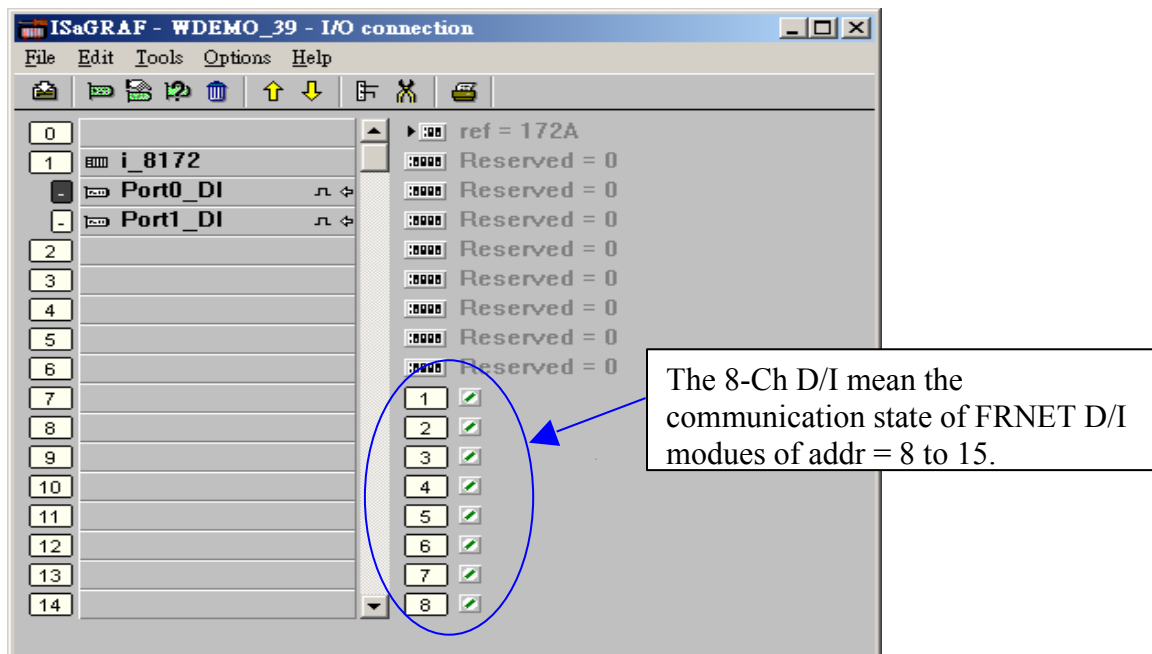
ISaGRAF - WDEMO_39 - I/O connection

File Edit Tools Options Help

| | |
|---|---|
| 0 | |
| 1 | i_8172 |
| - | Port0_DI |
| - | Port1_DI |
| 2 | |
| 3 | |
| 4 | |
| 5 | |
| 6 | |
| 7 | |
| 8 | |
| 9 | |
| 10 | |
| 11 | |
| 12 | |
| 13 | |
| 14 | |

ref = 172A
Reserved = 0
Reserved = 0
Reserved = 0
Reserved = 0
Reserved = 0
Reserved = 0
Reserved = 0
Reserved = 0
1
2
3
4
5
6
7
8

The 8-Ch D/I mean the communication state of FRNET D/I modues of addr = 8 to 15.